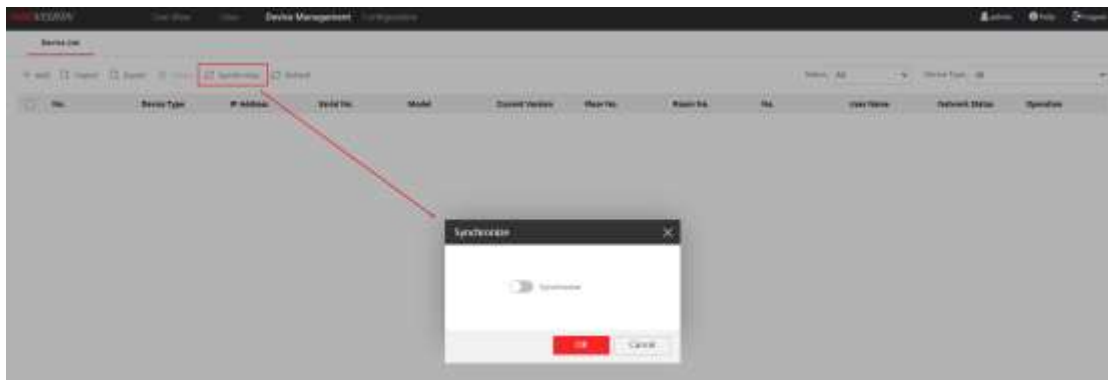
HIKVISION Live View Video Device Management Configuration

admin Help Logout

Device List

+ Add Import Export Delete Synchronize Refresh

Status All Device Type All

| No. | Device Type | IP Address | Serial No. | Model | Current Version | Floor No. | Room No. | No. | User Name | Network Status | Operation |
|---|---|---|---|---|---|---|---|---|---|---|---|

Synchronize

Synchronize

OK Cancel